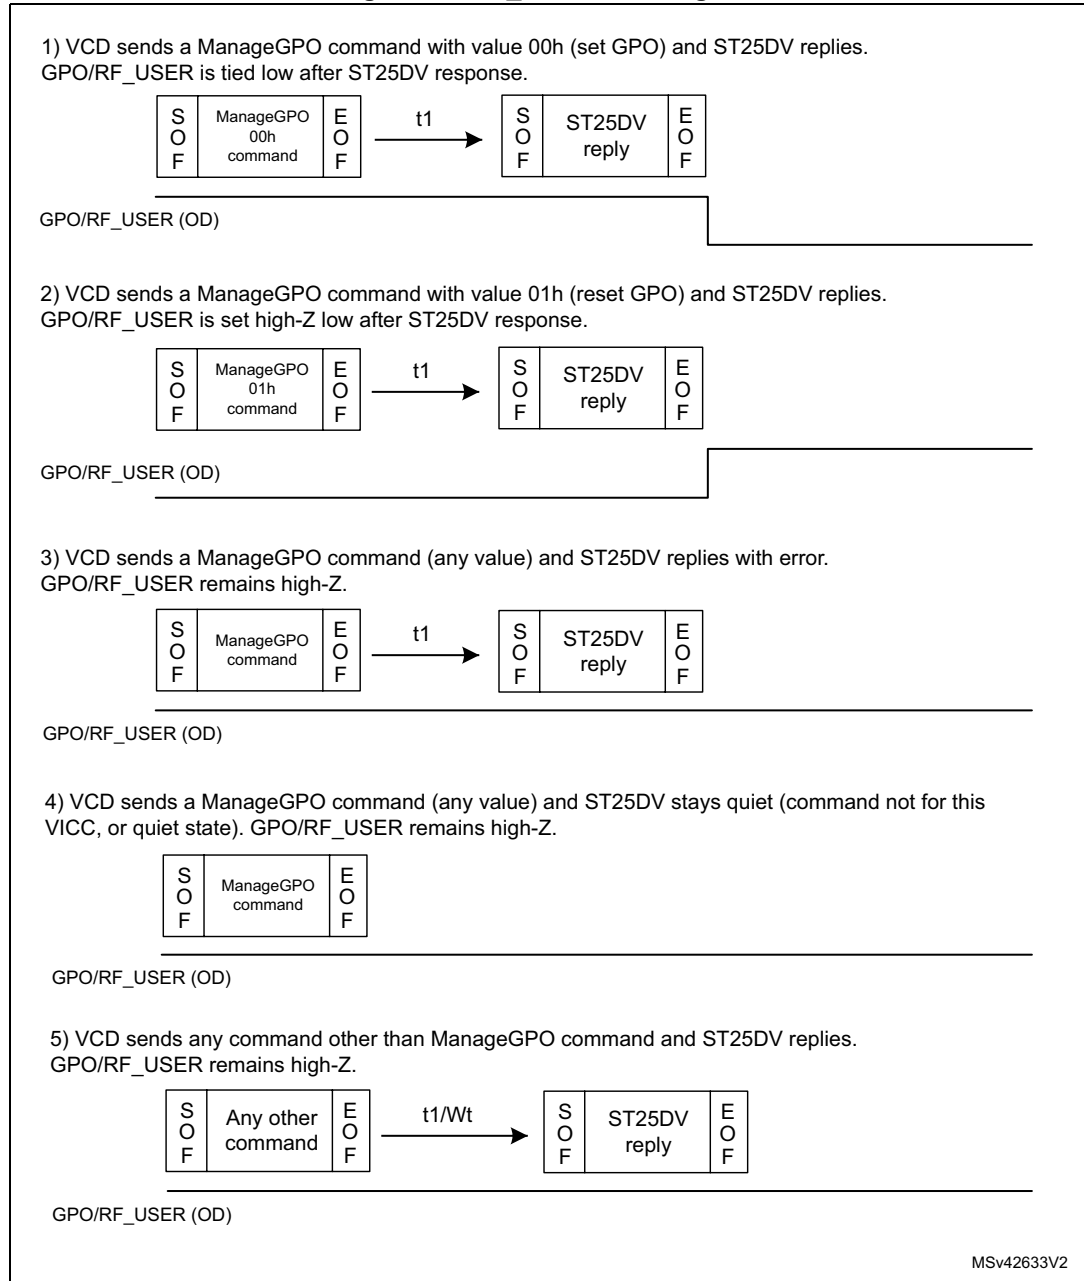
1) VCD sends a ManageGPO command with value 00h (set GPO) and ST25DV replies. GPO/RF_USER is tied low after ST25DV response.

S O F

ManageGPO 00h command

E O F

t1

S O F

ST25DV reply

E O F

GPO/RF_USER (OD)

2) VCD sends a ManageGPO command with value 01h (reset GPO) and ST25DV replies. GPO/RF_USER is set high-Z low after ST25DV response.

S O F

ManageGPO 01h command

E O F

t1

S O F

ST25DV reply

E O F

GPO/RF_USER (OD)

3) VCD sends a ManageGPO command (any value) and ST25DV replies with error. GPO/RF_USER remains high-Z.

S O F

ManageGPO command

E O F

t1

S O F

ST25DV reply

E O F

GPO/RF_USER (OD)

4) VCD sends a ManageGPO command (any value) and ST25DV stays quiet (command not for this VICC, or quiet state). GPO/RF_USER remains high-Z.

S O F

ManageGPO command

E O F

GPO/RF_USER (OD)

5) VCD sends any command other than ManageGPO command and ST25DV replies. GPO/RF_USER remains high-Z.

S O F

Any other command

E O F

t1/Wt

S O F

ST25DV reply

E O F

GPO/RF_USER (OD)

MSv42633V2